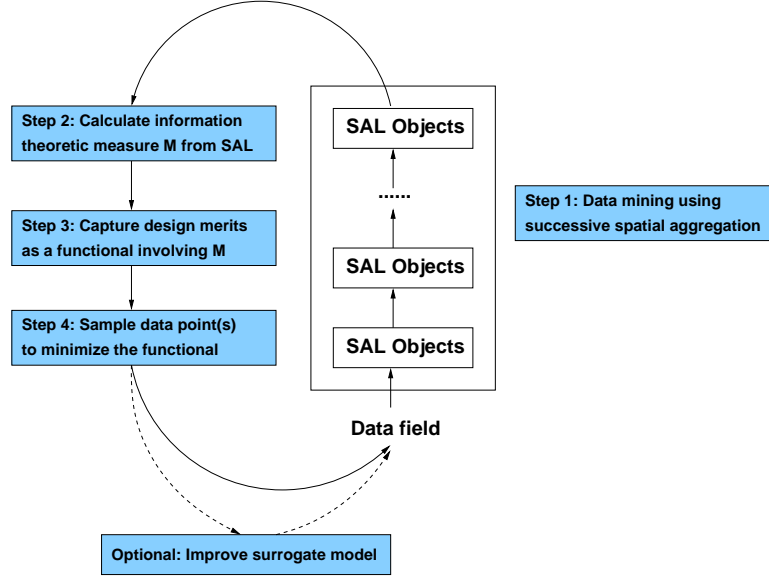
Step 2: Calculate information theoretic measure M from SAL

Step 3: Capture design merits as a functional involving M

Step 4: Sample data point(s) to minimize the functional

SAL Objects

......

SAL Objects

SAL Objects

Data field

Step 1: Data mining using successive spatial aggregation

Optional: Improve surrogate model